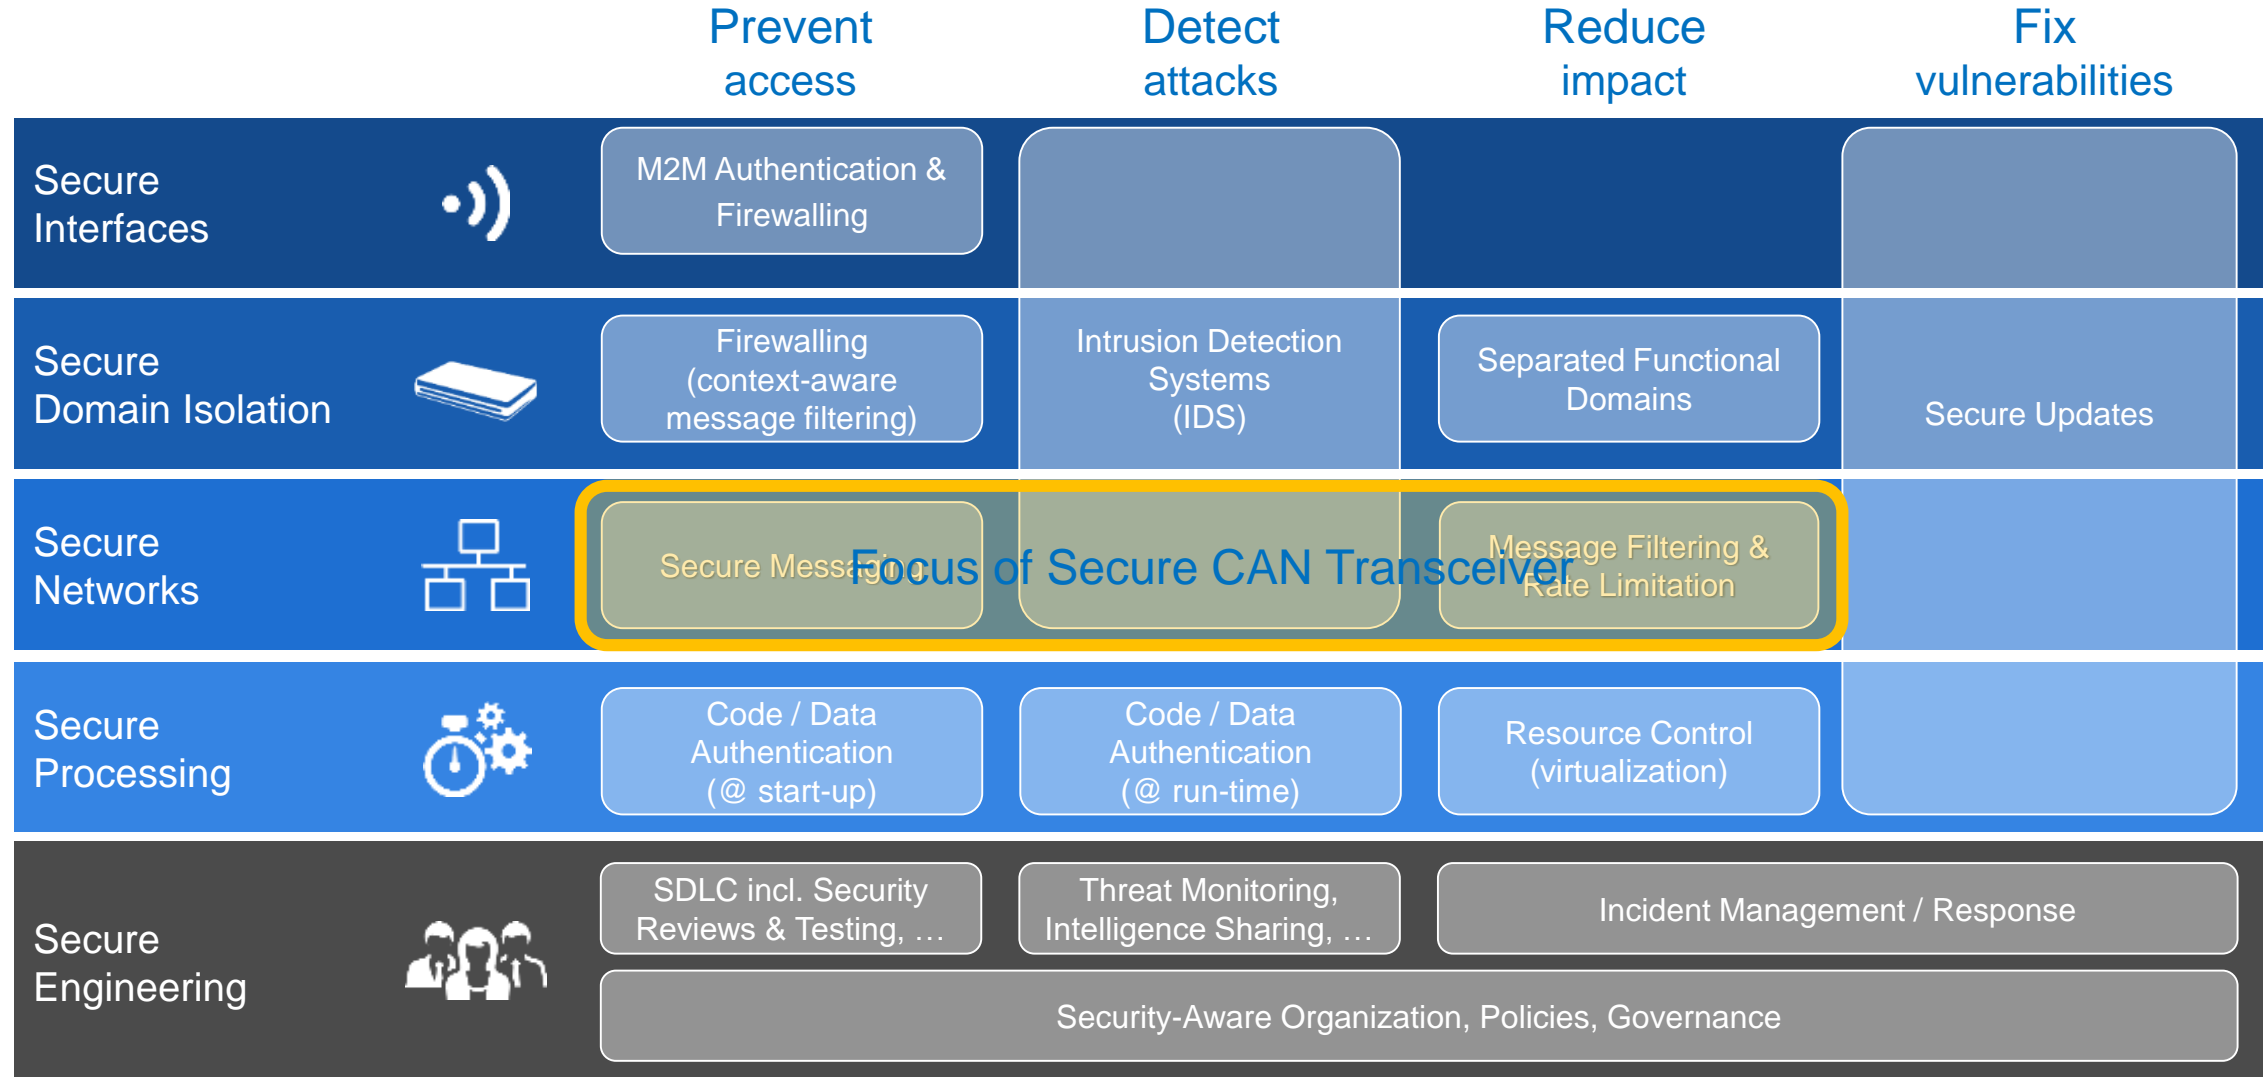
| | Prevent access | Detect attacks | Reduce impact | Fix vulnerabilities |
|---|---|---|---|---|
| Secure Interfaces | M2M Authentication & Firewalling | | | |
| Secure Domain Isolation | Firewalling (context-aware message filtering) | Intrusion Detection Systems (IDS) | Separated Functional Domains | Secure Updates |
| Secure Networks | Secure Messaging | | Message Filtering & Rate Limitation | |
| Secure Processing | Code / Data Authentication (@ start-up) | Code / Data Authentication (@ run-time) | Resource Control (virtualization) | |
| Secure Engineering | SDLC incl. Security Reviews & Testing, … | Threat Monitoring, Intelligence Sharing, … | Incident Management / Response | |

Focus of Secure CAN Transceiver

Security-Aware Organization, Policies, Governance